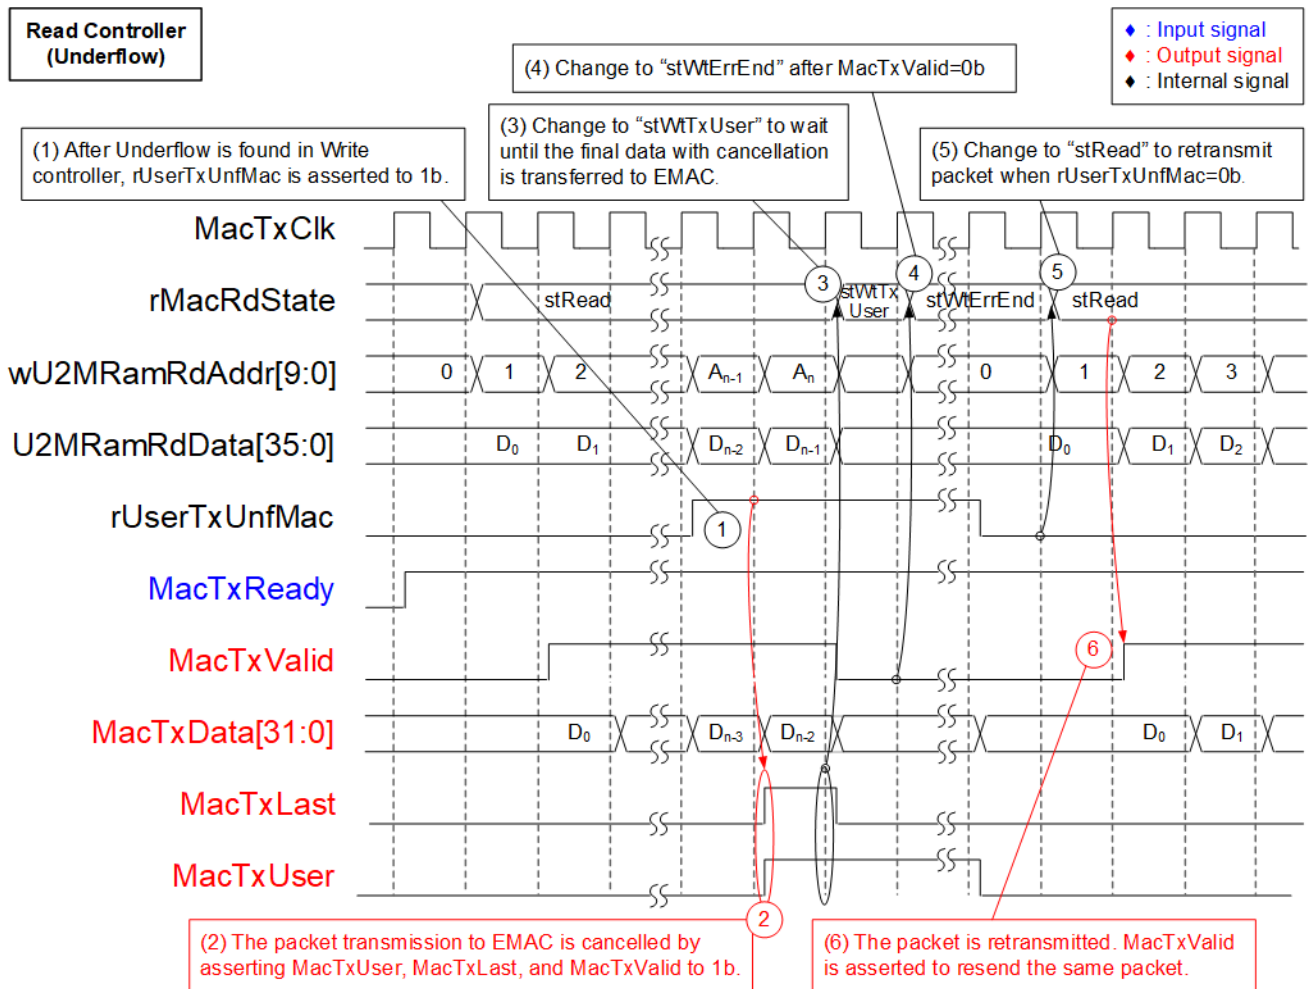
Read Controller (Underflow)

(4) Change to “stWtErrEnd” after MacTxValid=0b

♦ : Input signal
♦ : Output signal
♦ : Internal signal

(1) After Underflow is found in Write controller, rUserTxUnfMac is asserted to 1b.

(3) Change to “stWtTxUser” to wait until the final data with cancellation is transferred to EMAC.

(5) Change to “stRead” to retransmit packet when rUserTxUnfMac=0b.

MacTxClk

rMacRdState

stRead

3

stWtTx User

4

stWtErrEnd

5

stRead

wU2MRamRdAddr[9:0]

0

1

2

$A_{n-1}$

$A_n$

0

1

2

3

U2MRamRdData[35:0]

$D_0$

$D_1$

$D_{n-2}$

$D_{n-1}$

$D_0$

$D_1$

$D_2$

rUserTxUnfMac

1

MacTxReady

MacTxValid

6

MacTxData[31:0]

$D_0$

$D_{n-3}$

$D_{n-2}$

$D_0$

$D_1$

MacTxLast

MacTxUser

2

(2) The packet transmission to EMAC is cancelled by asserting MacTxUser, MacTxLast, and MacTxValid to 1b.

(6) The packet is retransmitted. MacTxValid is asserted to resend the same packet.